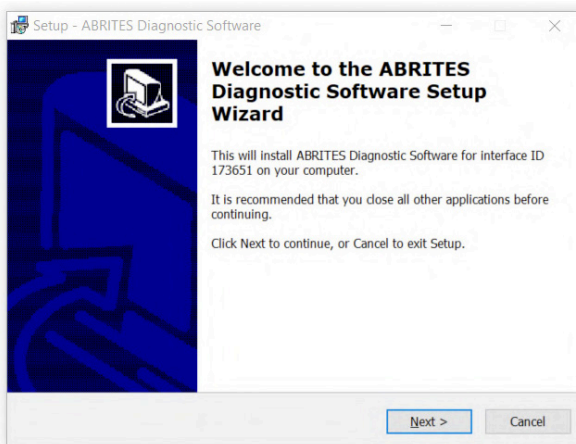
Setup - ABRITES Diagnostic Software

Welcome to the ABRITES Diagnostic Software Setup Wizard

This will install ABRITES Diagnostic Software for interface ID 173651 on your computer.

It is recommended that you close all other applications before continuing.

Click Next to continue, or Cancel to exit Setup.

Next >

Cancel